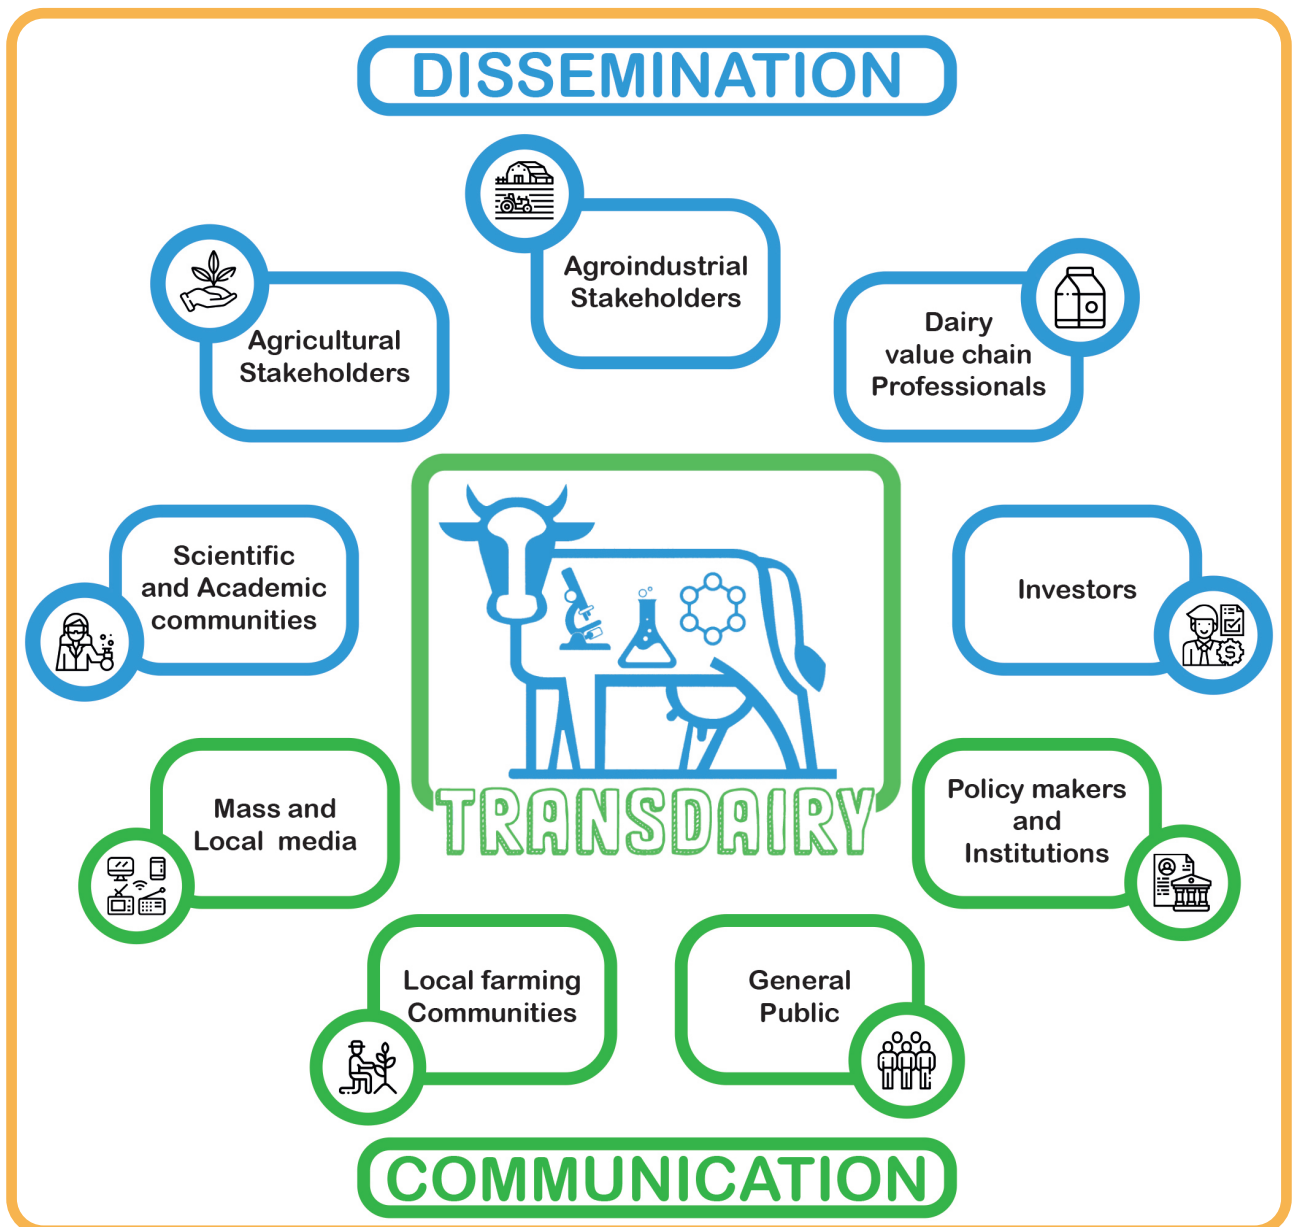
DISSEMINATION

Agroindustrial Stakeholders

Agricultural Stakeholders

Dairy value chain Professionals

Scientific and Academic communities

Investors

TRANSDAIRY

Mass and Local media

Policy makers and Institutions

Local farming Communities

General Public

COMMUNICATION